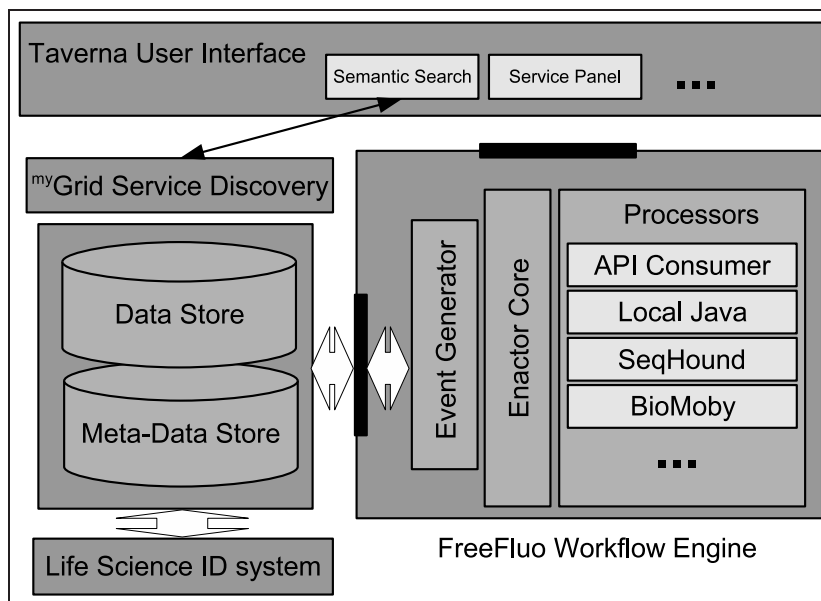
Taverna User Interface

Semantic Search

Service Panel

...

$^{my}$Grid Service Discovery

Data Store

Meta-Data Store

Event Generator

Enactor Core

Processors

API Consumer

Local Java

SeqHound

BioMoby

...

Life Science ID system

FreeFluo Workflow Engine